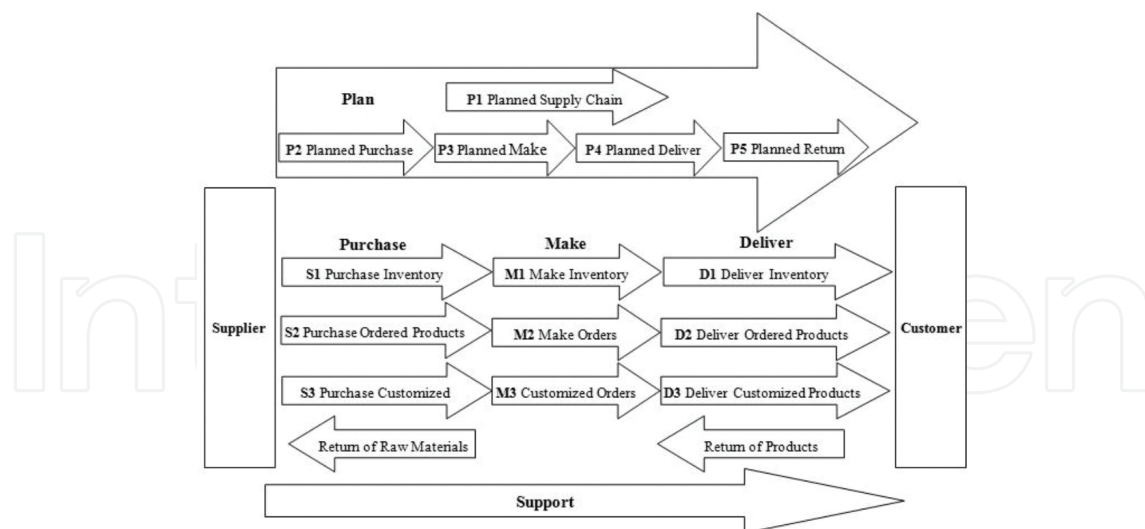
Plan

P1 Planned Supply Chain

P2 Planned Purchase

P3 Planned Make

P4 Planned Deliver

P5 Planned Return

Supplier

Purchase

S1 Purchase Inventory

S2 Purchase Ordered Products

S3 Purchase Customized

Make

M1 Make Inventory

M2 Make Orders

M3 Customized Orders

Deliver

D1 Deliver Inventory

D2 Deliver Ordered Products

D3 Deliver Customized Products

Customer

Return of Raw Materials

Return of Products

Support